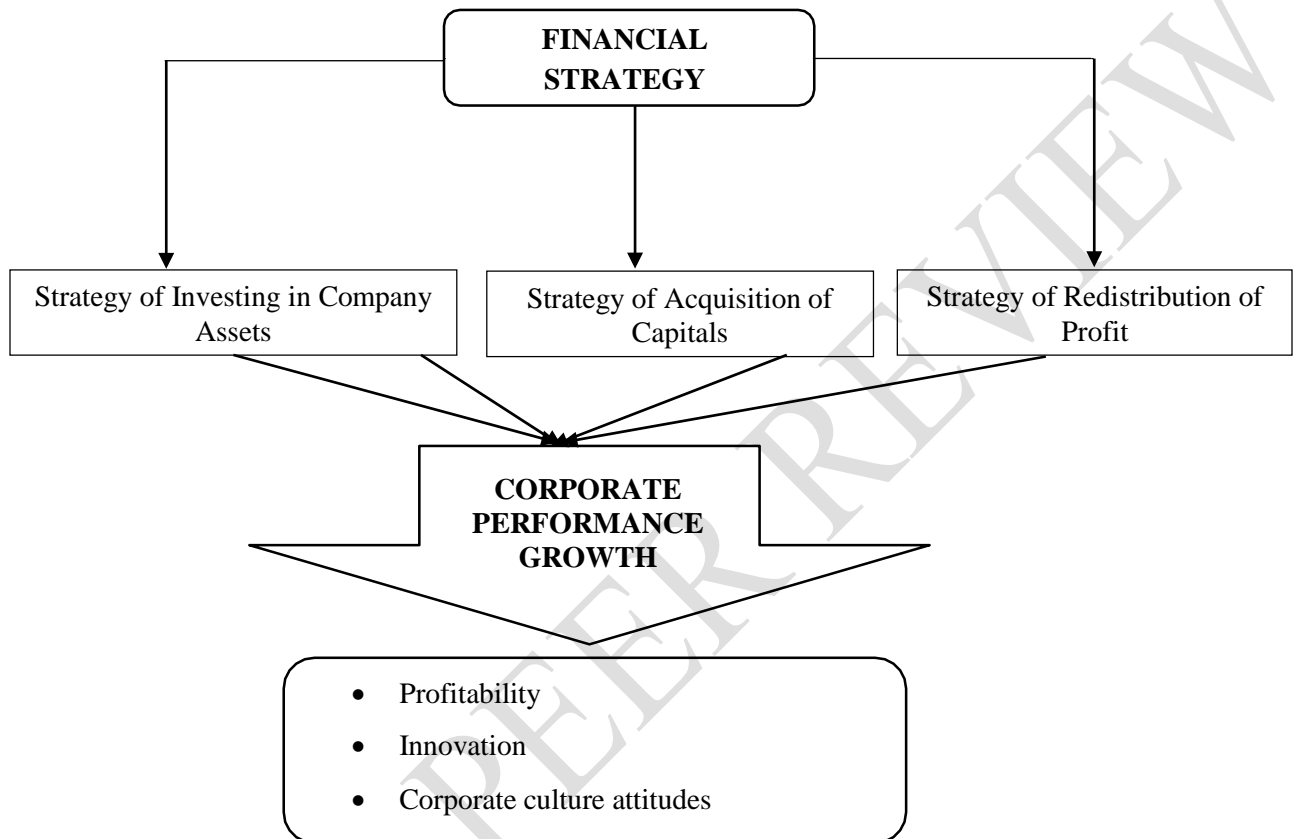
FINANCIAL STRATEGY

Strategy of Investing in Company Assets

Strategy of Acquisition of Capitals

Strategy of Redistribution of Profit

CORPORATE PERFORMANCE GROWTH

- Profitability
- Innovation
- Corporate culture attitudes

PEER REVIEW